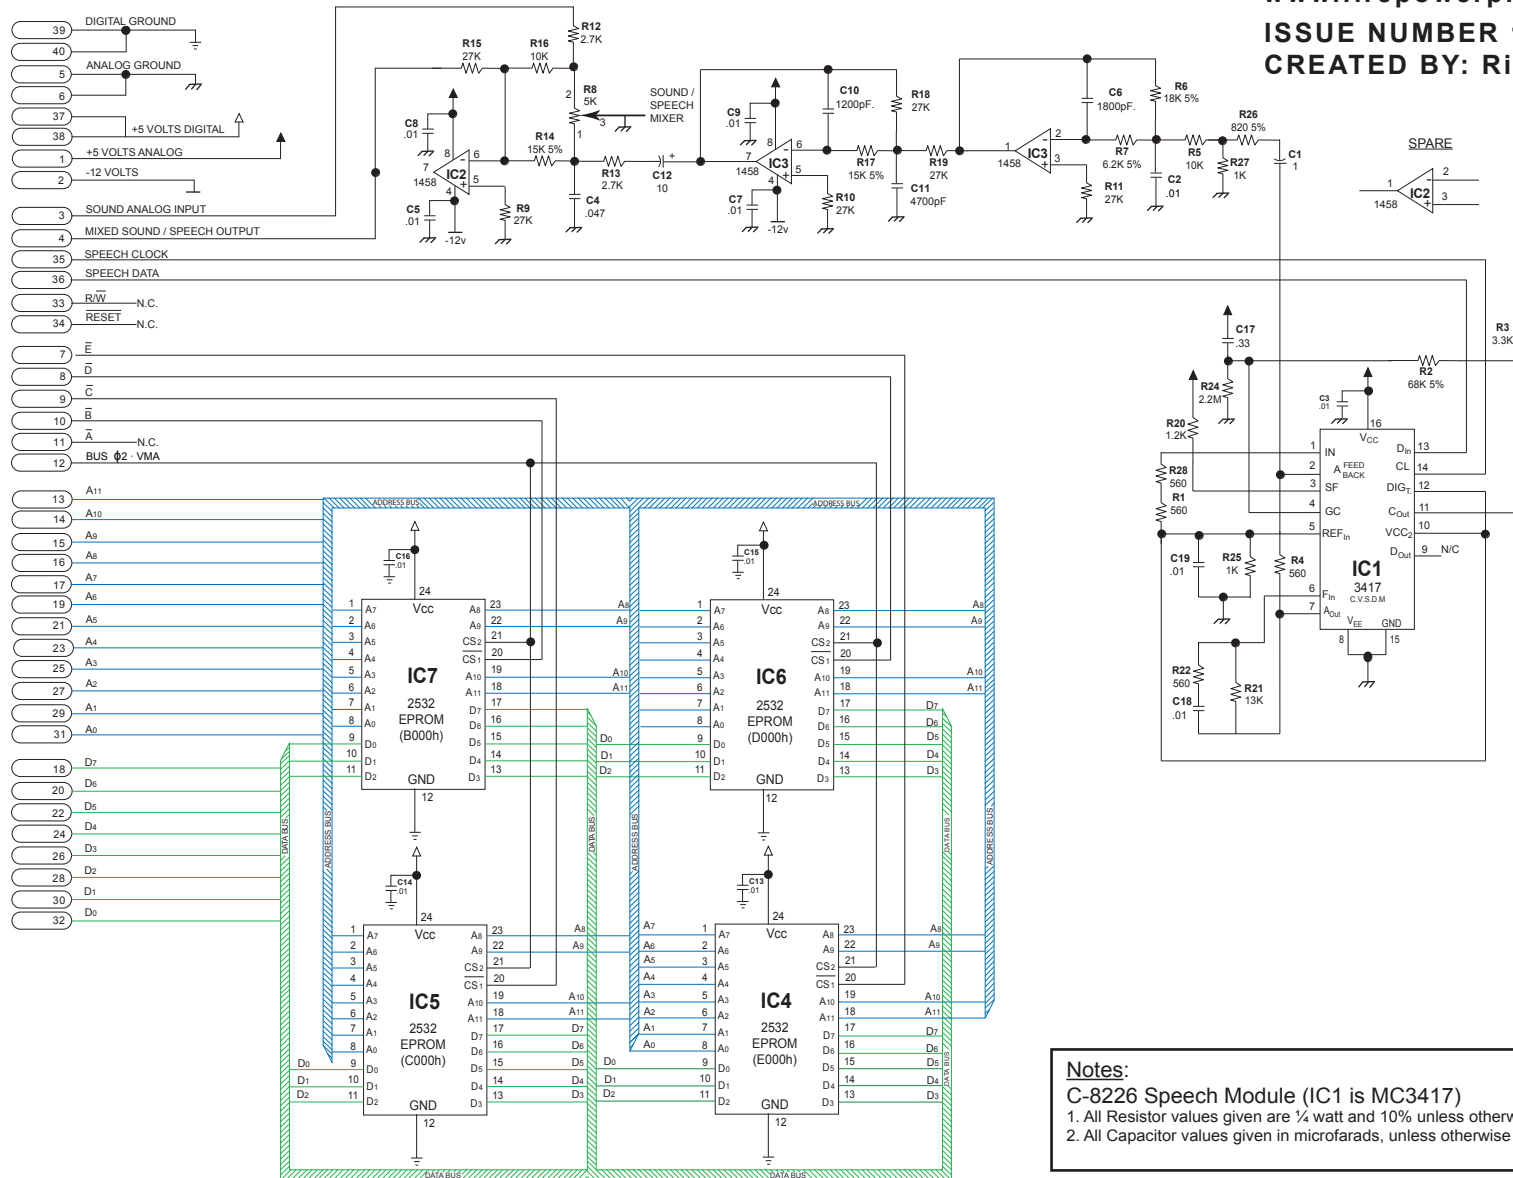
www.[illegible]
ISSUE NUMBER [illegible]
CREATED BY: Ri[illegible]

39 DIGITAL GROUND
40
5 ANALOG GROUND
6
37 +5 VOLTS DIGITAL
38
1 +5 VOLTS ANALOG
2 -12 VOLTS
3 SOUND ANALOG INPUT
4 MIXED SOUND / SPEECH OUTPUT
35 SPEECH CLOCK
36 SPEECH DATA
33 R/$\overline{W}$ N.C.
34 $\overline{RESET}$ N.C.
7 $\overline{E}$
8 $\overline{D}$
9 $\overline{C}$
10 $\overline{B}$
11 $\overline{A}$ N.C.
12 BUS $\phi$2 · VMA
13 A11
14 A10
15 A9
16 A8
17 A7
19 A6
21 A5
23 A4
25 A3
27 A2
29 A1
31 A0
18 D7
20 D6
22 D5
24 D4
26 D3
28 D2
30 D1
32 D0

R15 27K
R16 10K
R12 2.7K
R8 5K
SOUND / SPEECH MIXER
R14 15K 5%
R13 2.7K
C12 10
C4 .047
C8 .01
IC2 1458
C5 .01
-12v
R9 27K
C9 .01
C10 1200pF.
R18 27K
IC3 1458
R17 15K 5%
R19 27K
C11 4700pF
C7 .01
-12v
R10 27K
C6 1800pF.
R6 18K 5%
R7 6.2K 5%
IC3 1458
R11 27K
C2 .01
R5 10K
R26 820 5%
R27 1K
C1 1
SPARE
IC2 1458

C17 .33
R24 2.2M
R20 1.2K
R28 560
R1 560
C19 .01
R25 1K
R4 560
R22 560
C18 .01
R21 13K
R3 3.3K
R2 68K 5%
C3 .01
IC1 3417 C.V.S.D.M
IN, A FEED BACK, SF, GC, REFIn, FIn, AOut, VCC, DIn, CL, DIGT, COut, VCC2, DOut, VEE, GND
9 N/C

ADDRESS BUS
DATA BUS
C16 .01
C15 .01
C14 .01
C13 .01

IC7 2532 EPROM (B000h)
IC6 2532 EPROM (D000h)
IC5 2532 EPROM (C000h)
IC4 2532 EPROM (E000h)
Vcc GND A0–A11 D0–D7 CS1 CS2

Notes:
C-8226 Speech Module (IC1 is MC3417)
1. All Resistor values given are ¼ watt and 10% unless otherw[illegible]
2. All Capacitor values given in microfarads, unless otherwise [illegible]